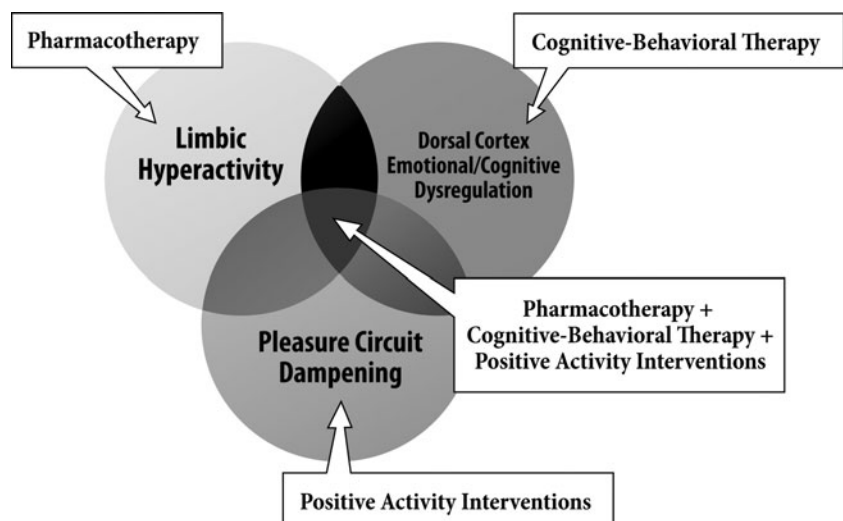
Pharmacotherapy

Cognitive-Behavioral Therapy

Limbic Hyperactivity

Dorsal Cortex Emotional/Cognitive Dysregulation

Pharmacotherapy + Cognitive-Behavioral Therapy + Positive Activity Interventions

Pleasure Circuit Dampening

Positive Activity Interventions